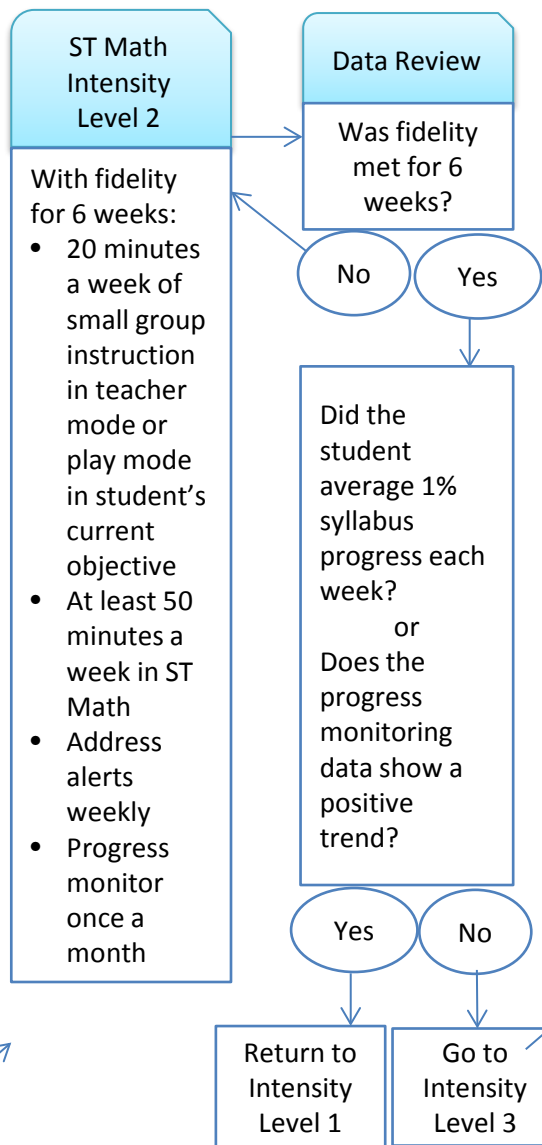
ST Math Intensity Level 2

With fidelity for 6 weeks:
- 20 minutes a week of small group instruction in teacher mode or play mode in student's current objective
- At least 50 minutes a week in ST Math
- Address alerts weekly
- Progress monitor once a month

Data Review

Was fidelity met for 6 weeks?

No

Yes

Did the student average 1% syllabus progress each week?
or
Does the progress monitoring data show a positive trend?

Yes

No

Return to Intensity Level 1

Go to Intensity Level 3